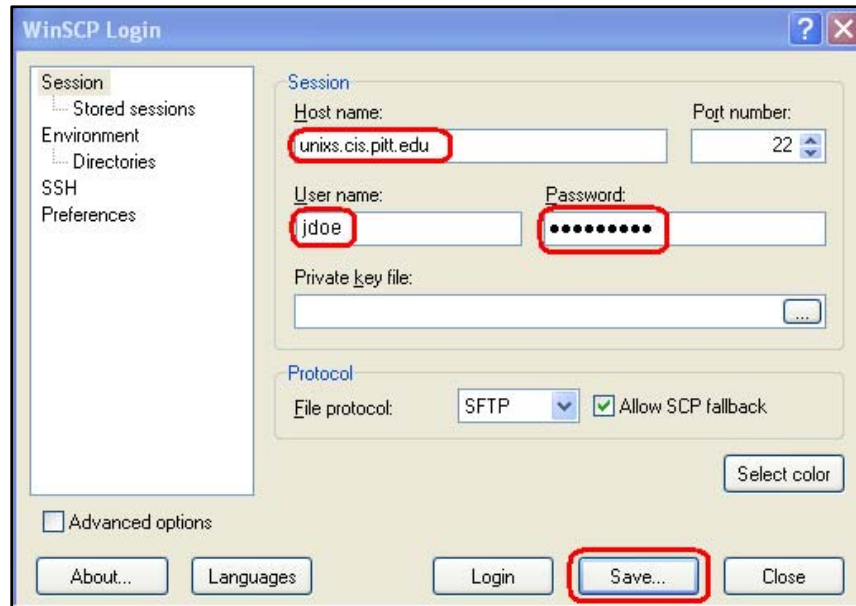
WinSCP Login

?

Session
Stored sessions
Environment
Directories
SSH
Preferences

Session
Host name:
unixs.cis.pitt.edu
Port number:
22
User name:
jdoe
Password:
••••••••••
Private key file:
...

Protocol
File protocol:
SFTP
Allow SCP fallback

Select color

Advanced options

About...
Languages
Login
Save...
Close